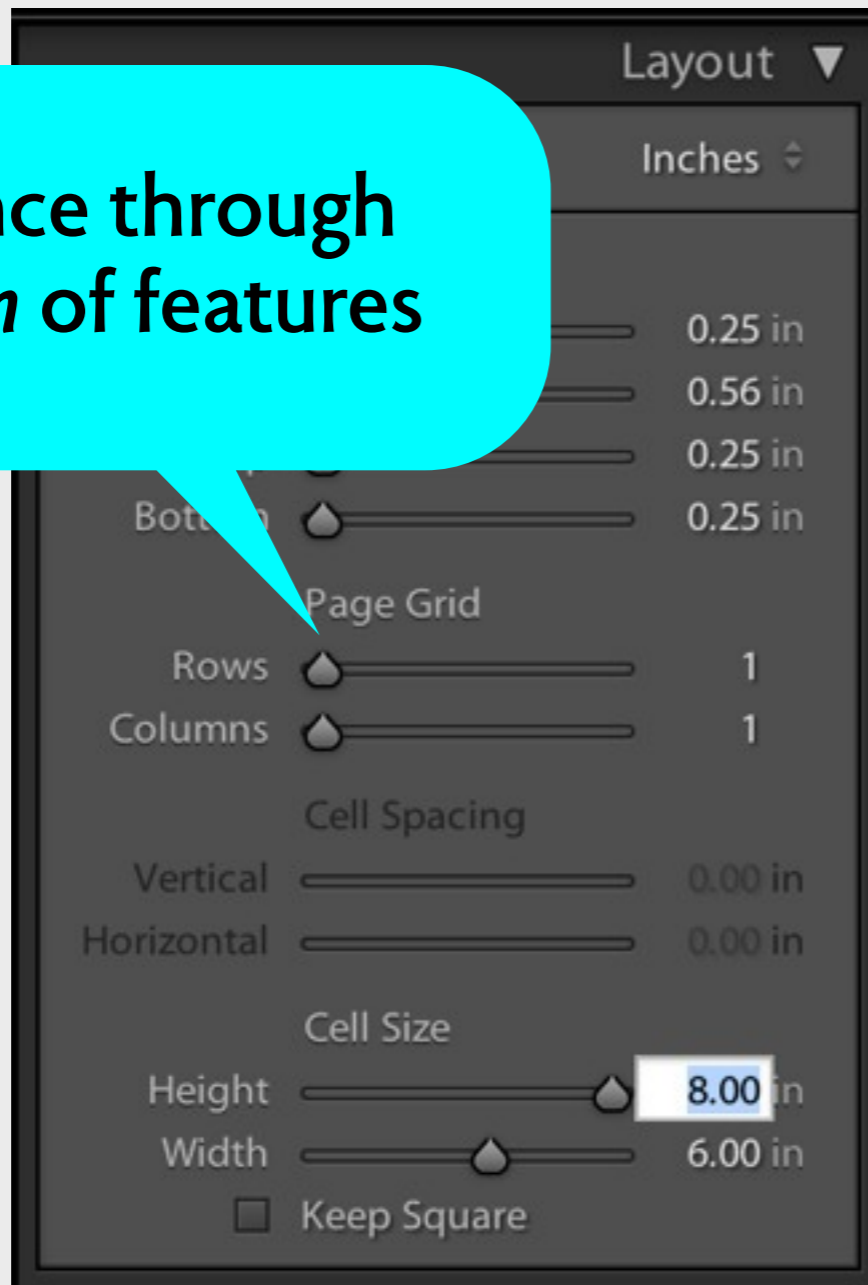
Layout ▼

Inches

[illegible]nce through
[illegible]n of features

0.25 in
0.56 in
0.25 in
Bott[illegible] 0.25 in

Page Grid
Rows 1
Columns 1

Cell Spacing
Vertical 0.00 in
Horizontal 0.00 in

Cell Size
Height 8.00 in
Width 6.00 in
Keep Square